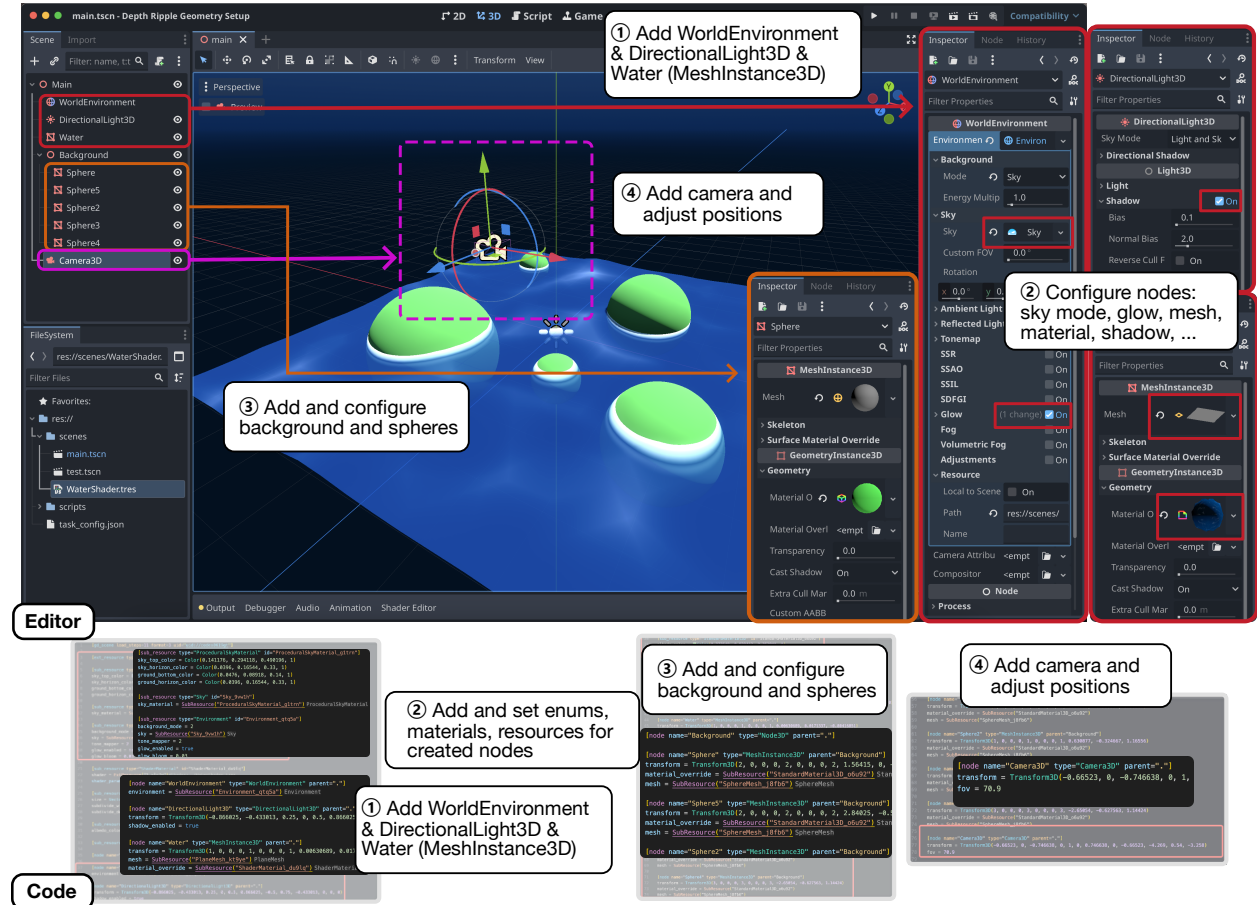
main.tscn - Depth Ripple Geometry Setup

2D 3D Script Game

Compatibility

Scene Import

Filter: name, t:t

Main
WorldEnvironment
DirectionalLight3D
Water
Background
Sphere
Sphere5
Sphere2
Sphere3
Sphere4
Camera3D

main

Transform View

Perspective

Preview

① Add WorldEnvironment & DirectionalLight3D & Water (MeshInstance3D)

④ Add camera and adjust positions

③ Add and configure background and spheres

FileSystem

res://scenes/WaterShader.

Filter Files

Favorites:
res://
scenes
main.tscn
test.tscn
WaterShader.tres
scripts
task_config.json

Output Debugger Audio Animation Shader Editor

Inspector Node History

Sphere

Filter Properties

MeshInstance3D
Mesh
Skeleton
Surface Material Override
GeometryInstance3D
Geometry
Material O
Material Overl <empt
Transparency 0.0
Cast Shadow On
Extra Cull Mar 0.0 m
Custom AABB

Inspector Node History

WorldEnvironment

Filter Properties

WorldEnvironment
Environmen Environ
Background
Mode Sky
Energy Multip 1.0
Sky
Sky Sky
Custom FOV 0.0
Rotation
x 0.0 ° y 0.0
Ambient Light
Reflected Light
Tonemap
SSR On
SSAO On
SSIL On
SDFGI On
Glow (1 change) On
Fog On
Volumetric Fog On
Adjustments On
Resource
Local to Scene On
Path res://scenes/
Name
Camera Attribu <empt
Compositor <empt
Node
Process

Inspector Node History

DirectionalLight3D

Filter Properties

DirectionalLight3D
Sky Mode Light and Sk
Directional Shadow
Light3D
Light
Shadow On
Bias 0.1
Normal Bias 2.0
Reverse Cull F On

② Configure nodes: sky mode, glow, mesh, material, shadow, ...

Filter Properties

MeshInstance3D
Mesh
Skeleton
Surface Material Override
GeometryInstance3D
Geometry
Material O
Material Overl <empt
Transparency 0.0
Cast Shadow On
Extra Cull Mar 0.0 m

Editor

[sub_resource type="ProceduralSkyMaterial" id="ProceduralSkyMaterial_gitrn"]
sky_top_color = Color(0.141176, 0.294118, 0.490196, 1)
sky_horizon_color = Color(0.0396, 0.16544, 0.33, 1)
ground_bottom_color = Color(0.0476, 0.00918, 0.34, 1)
ground_horizon_color = Color(0.0396, 0.16544, 0.33, 1)

[sub_resource type="Sky" id="Sky_9wn1h"]
sky_material = SubResource("ProceduralSkyMaterial_gitrn") ProceduralSkyMaterial

[sub_resource type="Environment" id="Environment_qtq5a"]
background_mode = 2
sky = SubResource("Sky_9wn1h") Sky
tone_mapper = 2
glow_enabled = true

② Add and set enums, materials, resources for created nodes

[node name="WorldEnvironment" type="WorldEnvironment" parent="."]
environment = SubResource("Environment_qtq5a") Environment

[node name="DirectionalLight3D" type="DirectionalLight3D" parent="."]
transform = Transform3D(-0.866025, -0.433013, 0.25, 0, 0.5, 0.866025
shadow_enabled = true

[node name="Water" type="MeshInstance3D" parent="."]
transform = Transform3D(1, 0, 0, 0, 1, 0, 0, 0, 1, 0.00630689, 0.01
mesh = SubResource("PlaneMesh_kt9ye") PlaneMesh
material_override = SubResource("ShaderMaterial_du9lg") ShaderMateri

① Add WorldEnvironment & DirectionalLight3D & Water (MeshInstance3D)

③ Add and configure background and spheres

[node name="Background" type="Node3D" parent="."]

[node name="Sphere" type="MeshInstance3D" parent="Background"]
transform = Transform3D(2, 0, 0, 0, 2, 0, 0, 0, 2, 1.56415, 0,
material_override = SubResource("StandardMaterial3D_o6u92") Stan
mesh = SubResource("SphereMesh_j8fb6") SphereMesh

[node name="Sphere5" type="MeshInstance3D" parent="Background"]
transform = Transform3D(2, 0, 0, 0, 2, 0, 0, 0, 2, 2.84025, -0.
material_override = SubResource("StandardMaterial3D_o6u92") Stan
mesh = SubResource("SphereMesh_j8fb6") SphereMesh

[node name="Sphere2" type="MeshInstance3D" parent="Background"]

④ Add camera and adjust positions

[node name="Camera3D" type="Camera3D" parent="."]
transform = Transform3D(-0.66523, 0, -0.746638, 0, 1,
fov = 70.9

Code